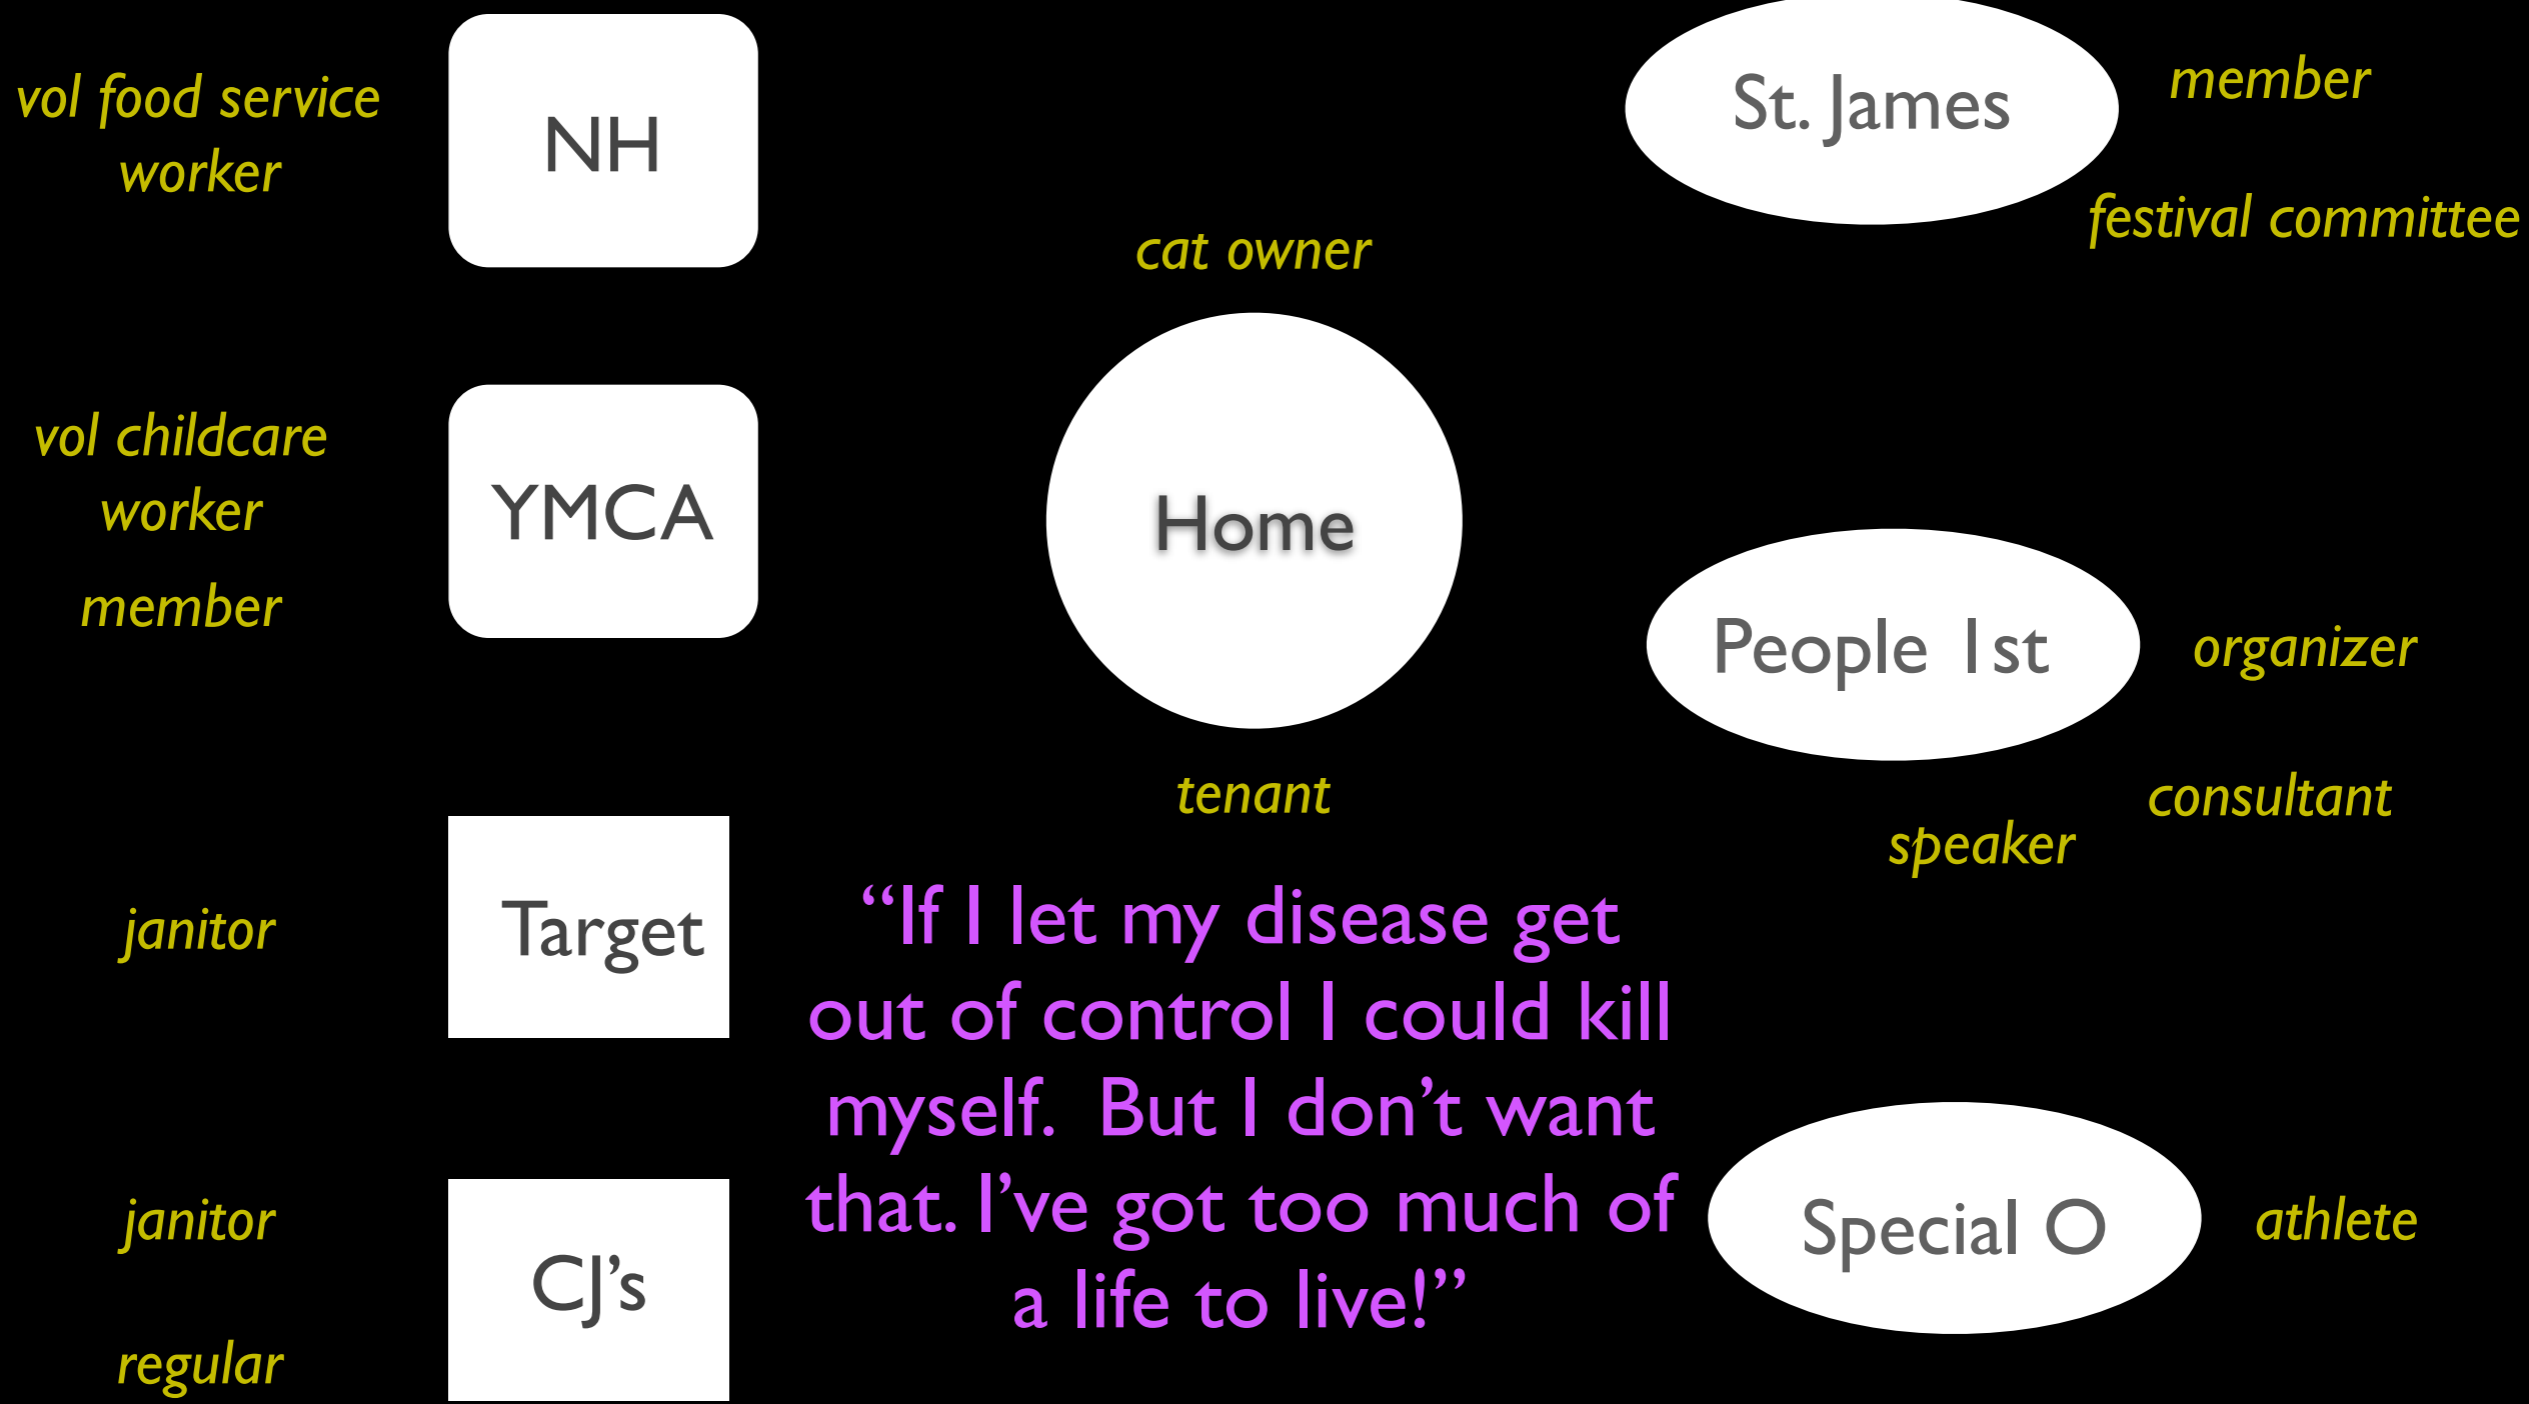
vol food service worker

NH

St. James

member

festival committee

cat owner

vol childcare worker

member

YMCA

Home

People 1st

organizer

tenant

consultant

speaker

janitor

Target

"If I let my disease get out of control I could kill myself. But I don't want that. I've got too much of a life to live!"

janitor

CJ's

Special O

athlete

regular